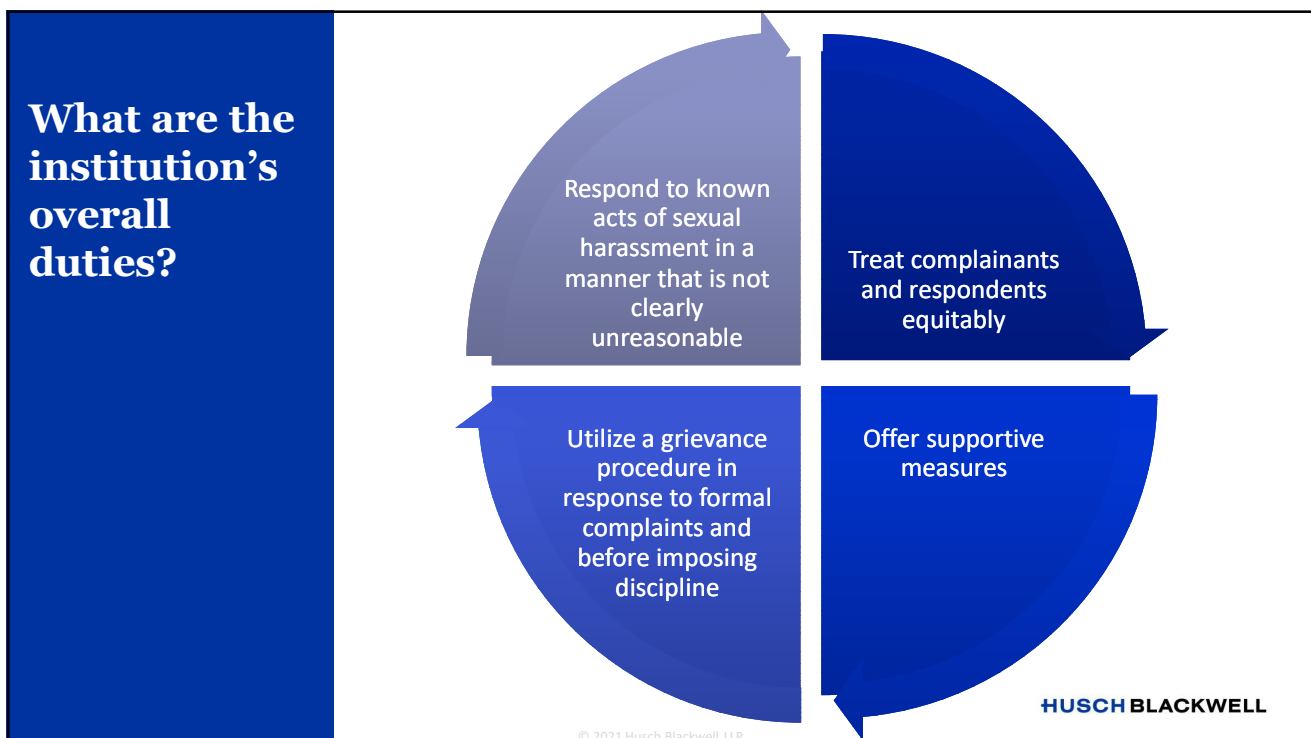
What are the institution’s overall duties?

Respond to known acts of sexual harassment in a manner that is not clearly unreasonable

Treat complainants and respondents equitably

Offer supportive measures

Utilize a grievance procedure in response to formal complaints and before imposing discipline

HUSCH BLACKWELL

© 2021 Husch Blackwell LLP